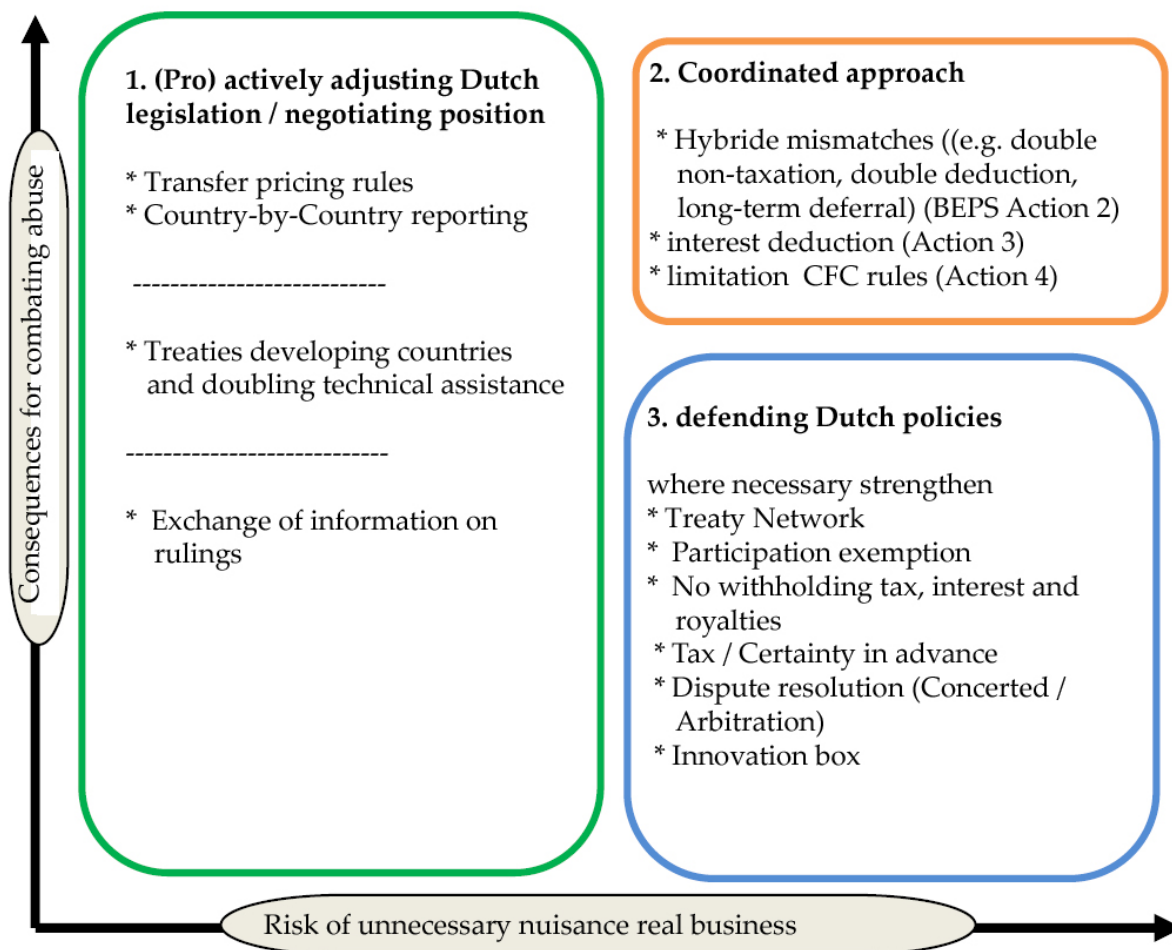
Consequences for combating abuse

1. (Pro) actively adjusting Dutch legislation / negotiating position

* Transfer pricing rules
* Country-by-Country reporting

---------------------------

* Treaties developing countries and doubling technical assistance

---------------------------

* Exchange of information on rulings

2. Coordinated approach

* Hybride mismatches ((e.g. double non-taxation, double deduction, long-term deferral) (BEPS Action 2)
* interest deduction (Action 3)
* limitation CFC rules (Action 4)

3. defending Dutch policies

where necessary strengthen
* Treaty Network
* Participation exemption
* No withholding tax, interest and royalties
* Tax / Certainty in advance
* Dispute resolution (Concerted / Arbitration)
* Innovation box

Risk of unnecessary nuisance real business